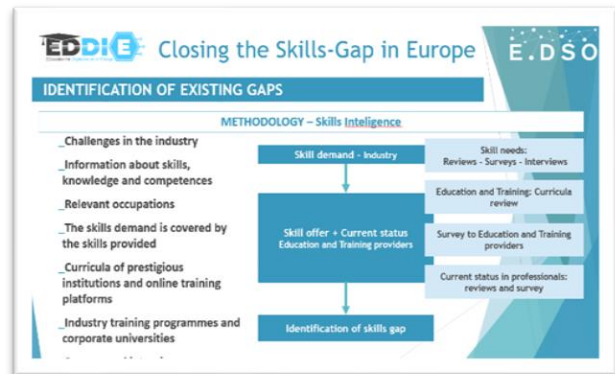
EDDIE Closing the Skills-Gap in Europe

E.DSO

IDENTIFICATION OF EXISTING GAPS

METHODOLOGY – Skills Inteligence

_Challenges in the industry

_Information about skills, knowledge and competences

_Relevant occupations

_The skills demand is covered by the skills provided

_Curricula of prestigious institutions and online training platforms

_Industry training programmes and corporate universities

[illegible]

Skill demand - Industry

Skill offer + Current status Education and Training providers

Identification of skills gap

Skill needs: Reviews - Surveys - Interviews

Education and Training: Curricula review

Survey to Education and Training providers

Current status in professionals: reviews and survey